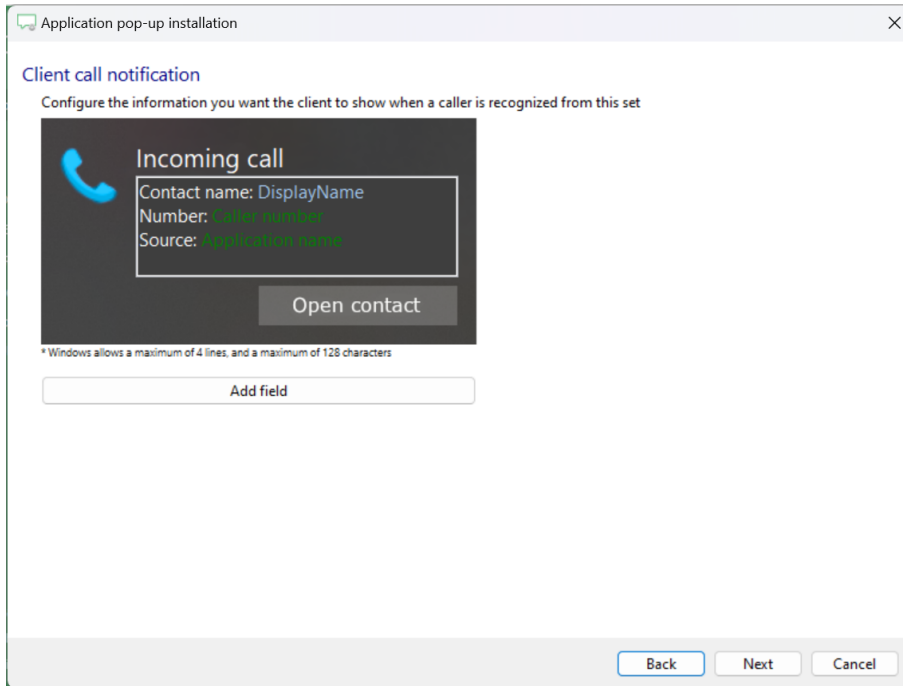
Application pop-up installation

×

Client call notification

Configure the information you want the client to show when a caller is recognized from this set

Incoming call

Contact name: DisplayName
Number: Caller number
Source: Application name

Open contact

* Windows allows a maximum of 4 lines, and a maximum of 128 characters

Add field

Back Next Cancel